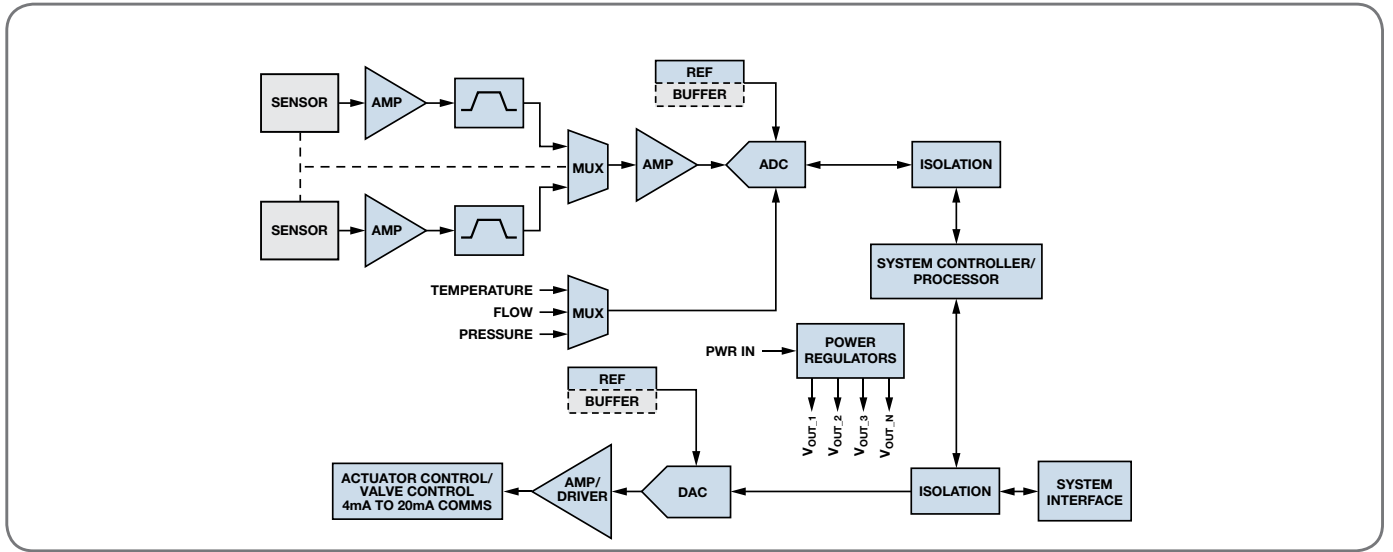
SENSOR
AMP
REF
BUFFER
MUX
AMP
ADC
ISOLATION
SENSOR
AMP
SYSTEM CONTROLLER/ PROCESSOR
TEMPERATURE
FLOW
PRESSURE
MUX
PWR IN
POWER REGULATORS
REF
BUFFER
$V_{OUT\_1}$
$V_{OUT\_2}$
$V_{OUT\_3}$
$V_{OUT\_N}$
ACTUATOR CONTROL/ VALVE CONTROL 4mA TO 20mA COMMS
AMP/ DRIVER
DAC
ISOLATION
SYSTEM INTERFACE